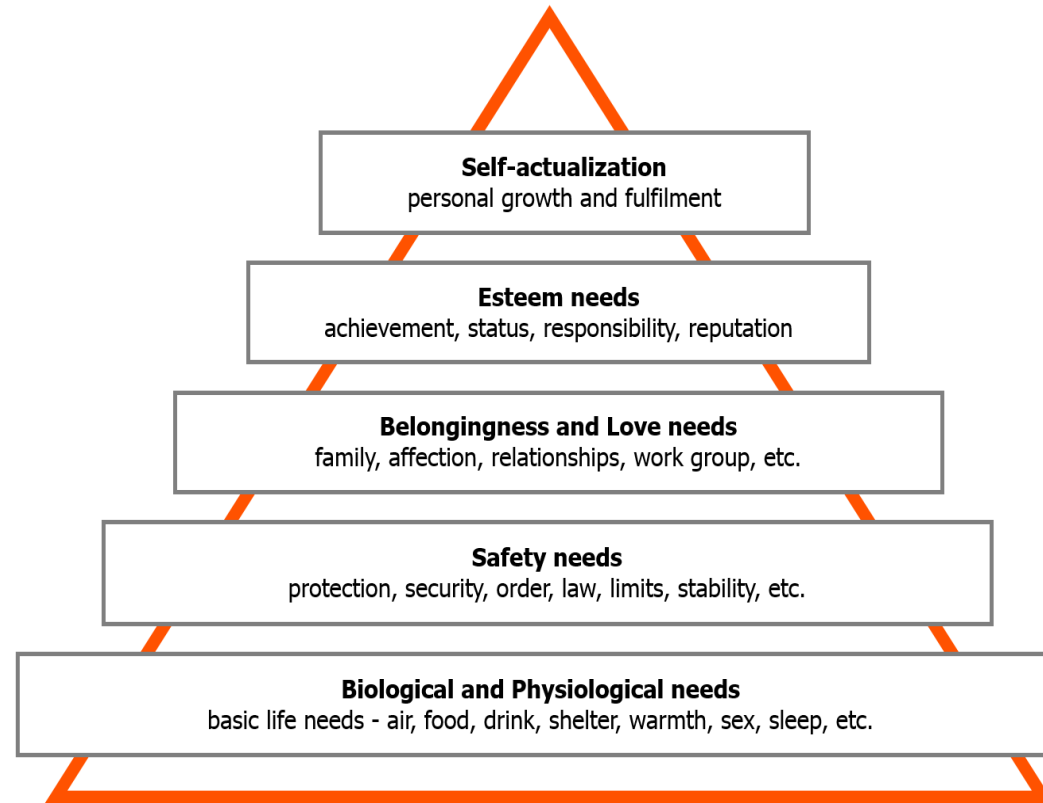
**Self-actualization**
personal growth and fulfilment

**Esteem needs**
achievement, status, responsibility, reputation

**Belongingness and Love needs**
family, affection, relationships, work group, etc.

**Safety needs**
protection, security, order, law, limits, stability, etc.

**Biological and Physiological needs**
basic life needs - air, food, drink, shelter, warmth, sex, sleep, etc.